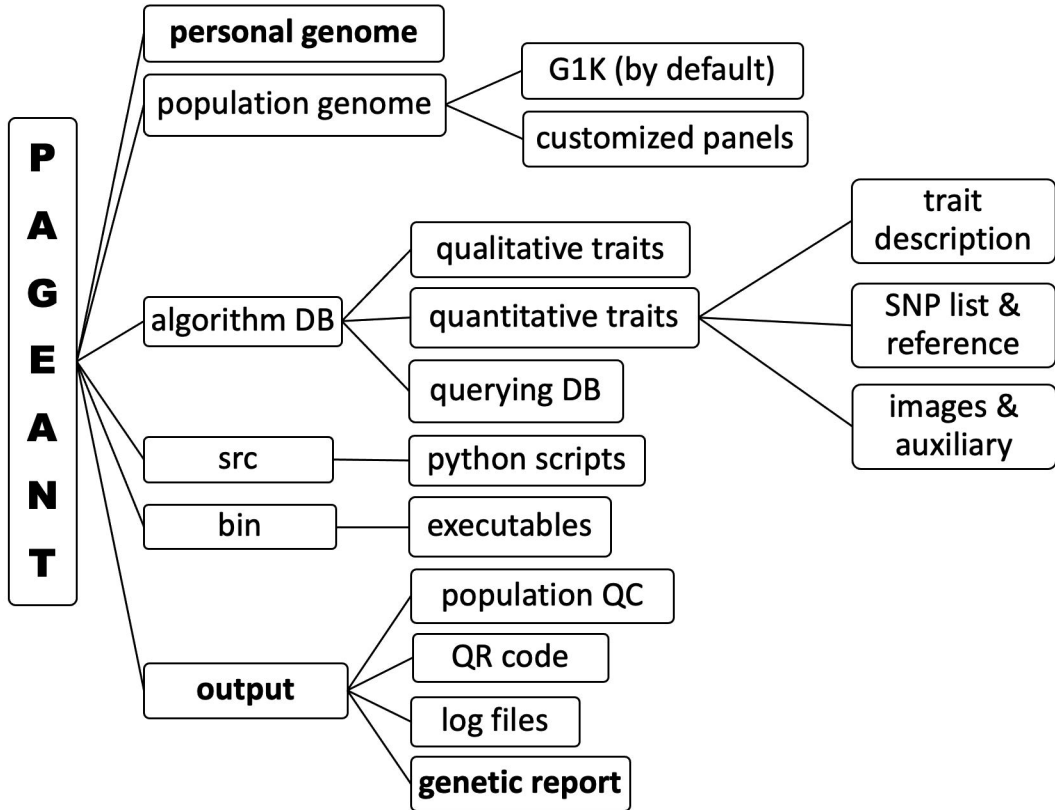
PAGEANT

personal genome

population genome

G1K (by default)

customized panels

algorithm DB

qualitative traits

quantitative traits

querying DB

trait description

SNP list & reference

images & auxiliary

src

python scripts

bin

executables

output

population QC

QR code

log files

genetic report